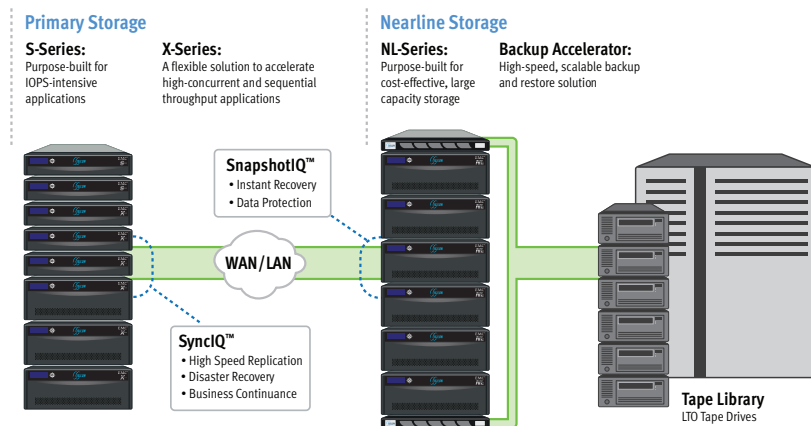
Primary Storage

S-Series:
Purpose-built for IOPS-intensive applications

X-Series:
A flexible solution to accelerate high-concurrent and sequential throughput applications

Nearline Storage

NL-Series:
Purpose-built for cost-effective, large capacity storage

Backup Accelerator:
High-speed, scalable backup and restore solution

SnapshotIQ™
• Instant Recovery
• Data Protection

WAN/LAN

SyncIQ™
• High Speed Replication
• Disaster Recovery
• Business Continuance

Tape Library
LTO Tape Drives